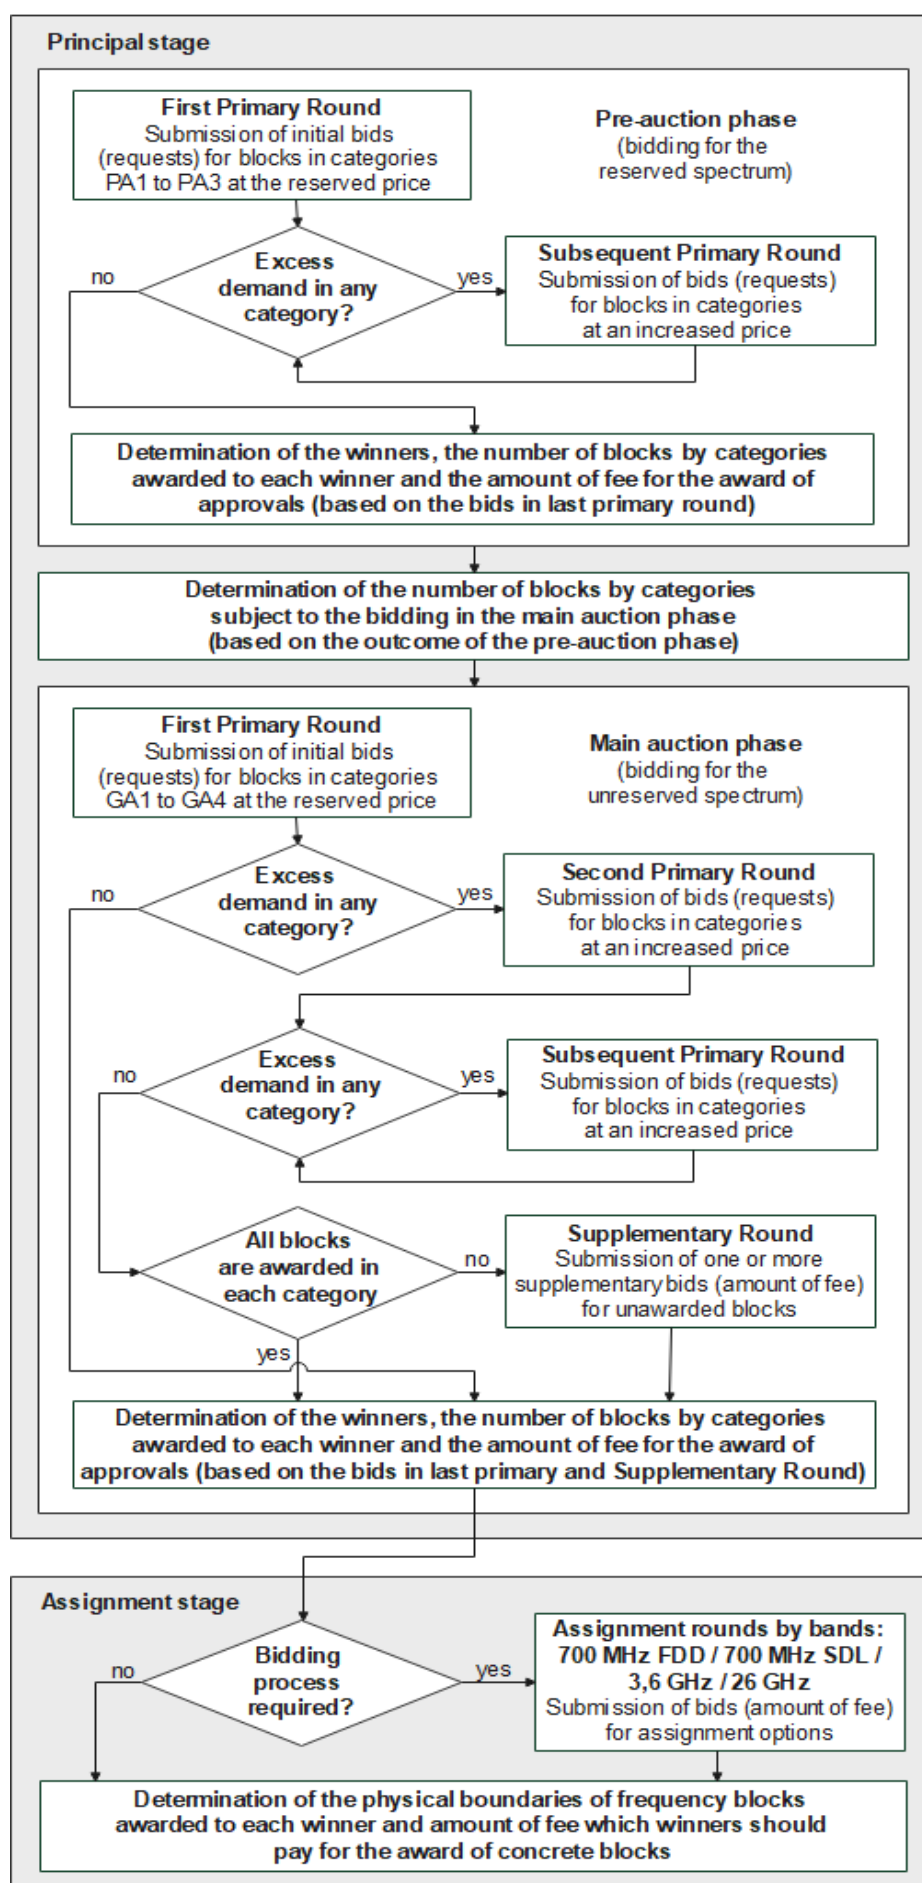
Principal stage

First Primary Round
Submission of initial bids (requests) for blocks in categories PA1 to PA3 at the reserved price

Pre-auction phase
(bidding for the reserved spectrum)

no

Excess demand in any category?

yes

Subsequent Primary Round
Submission of bids (requests) for blocks in categories at an increased price

Determination of the winners, the number of blocks by categories awarded to each winner and the amount of fee for the award of approvals (based on the bids in last primary round)

Determination of the number of blocks by categories subject to the bidding in the main auction phase (based on the outcome of the pre-auction phase)

First Primary Round
Submission of initial bids (requests) for blocks in categories GA1 to GA4 at the reserved price

Main auction phase
(bidding for the unreserved spectrum)

no

Excess demand in any category?

yes

Second Primary Round
Submission of bids (requests) for blocks in categories at an increased price

no

Excess demand in any category?

yes

Subsequent Primary Round
Submission of bids (requests) for blocks in categories at an increased price

All blocks are awarded in each category

no

Supplementary Round
Submission of one or more supplementary bids (amount of fee) for unawarded blocks

yes

Determination of the winners, the number of blocks by categories awarded to each winner and the amount of fee for the award of approvals (based on the bids in last primary and Supplementary Round)

Assignment stage

no

Bidding process required?

yes

Assignment rounds by bands:
700 MHz FDD / 700 MHz SDL / 3,6 GHz / 26 GHz
Submission of bids (amount of fee) for assignment options

Determination of the physical boundaries of frequency blocks awarded to each winner and amount of fee which winners should pay for the award of concrete blocks